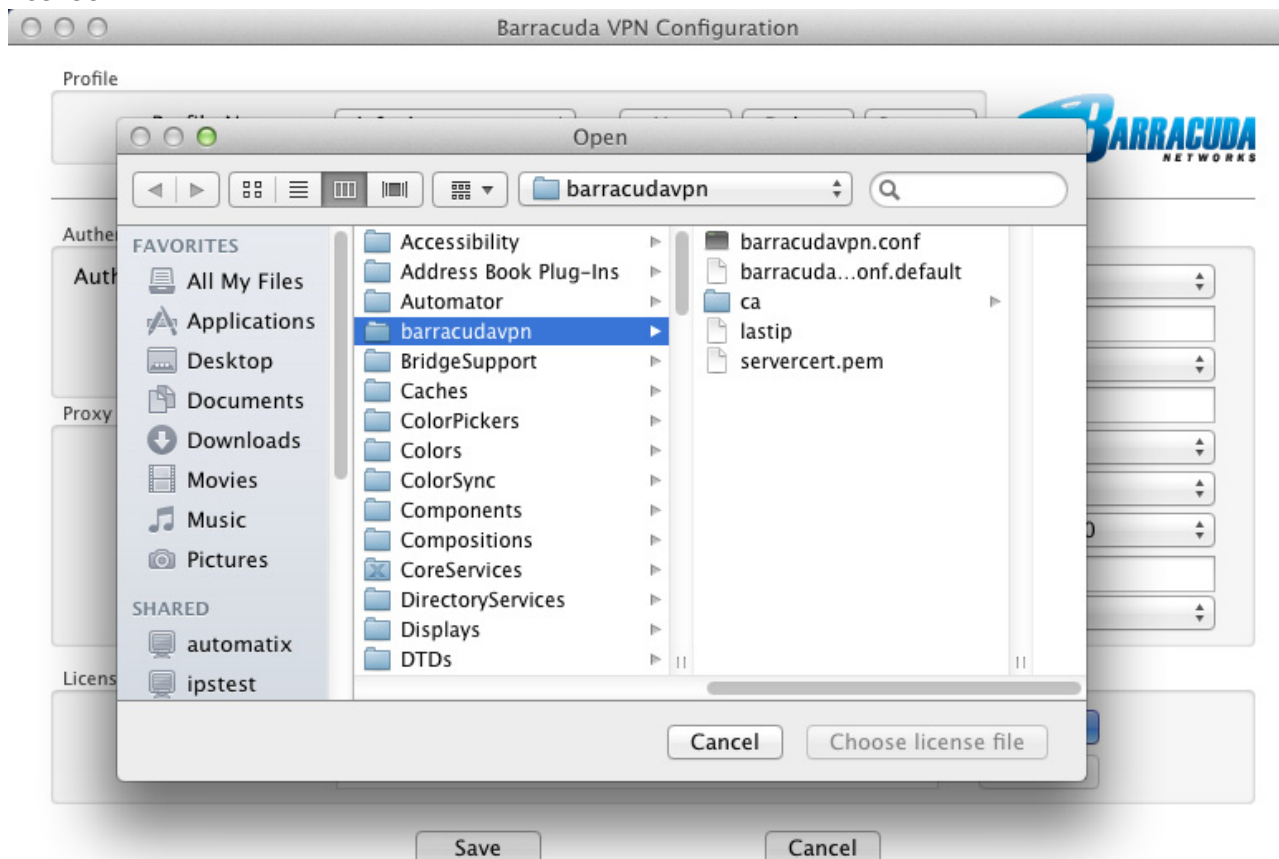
Barracuda VPN Configuration

Profile

BARRACUDA
NETWORKS

Auther

Auth

Proxy

Licens

Open

barracudavpn

FAVORITES
All My Files
Applications
Desktop
Documents
Downloads
Movies
Music
Pictures
SHARED
automatix
ipstest

Accessibility
Address Book Plug-Ins
Automator
barracudavpn
BridgeSupport
Caches
ColorPickers
Colors
ColorSync
Components
Compositions
CoreServices
DirectoryServices
Displays
DTDs

barracudavpn.conf
barracuda...onf.default
ca
lastip
servercert.pem

Cancel
Choose license file

Save
Cancel